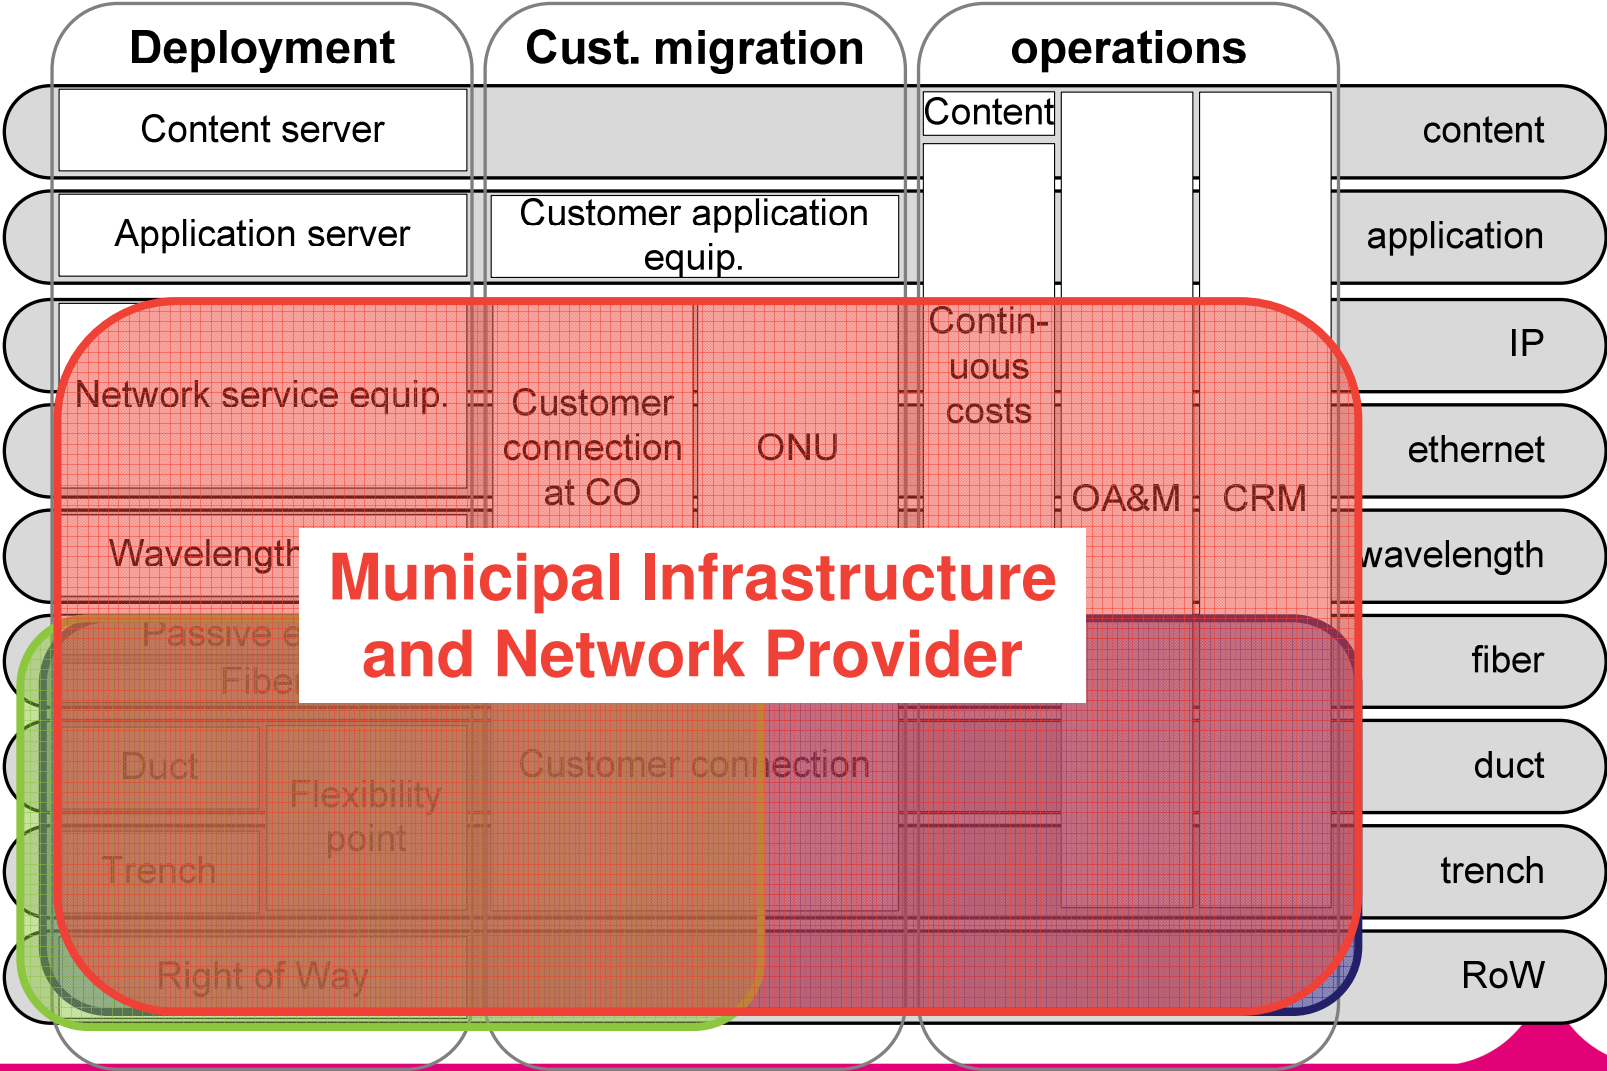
Deployment

Cust. migration

operations

Content server

Content

content

Application server

Customer application equip.

application

Contin-uous costs

IP

Network service equip.

Customer connection at CO

ONU

ethernet

OA&M

CRM

Wavelength

wavelength

Municipal Infrastructure and Network Provider

Passive e

Fiber

fiber

Duct

Customer connection

duct

Flexibility point

Trench

trench

Right of Way

RoW